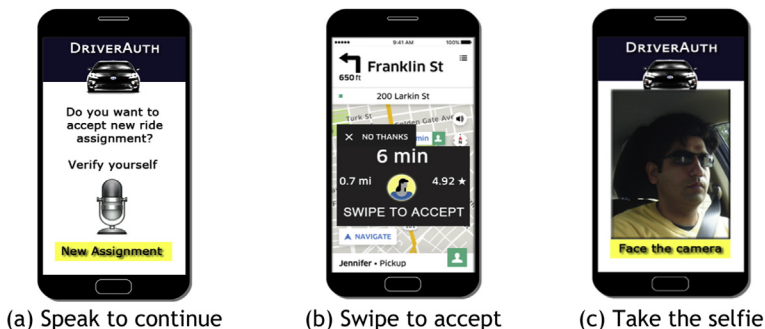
DriverAuth

Do you want to accept new ride assignment?

Verify yourself

New Assignment

(a) Speak to continue

9:41 AM 100%

650 ft

Franklin St

200 Larkin St

Golden Gate Ave

min

NO THANKS

6 min

0.7 mi

4.92 ★

SWIPE TO ACCEPT

NAVIGATE

Jennifer • Pickup

(b) Swipe to accept

DriverAuth

Face the camera

(c) Take the selfie